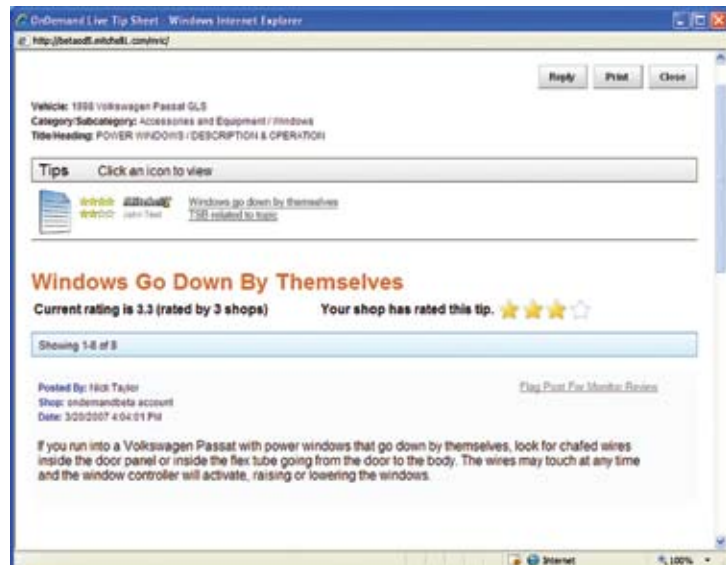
OnDemand Live Tip Sheet - Windows Internet Explorer

http://betaod5.mitchell1.com/mic/

Reply Print Close

Vehicle: 1998 Volkswagen Passat GLS
Category/Subcategory: Accessories and Equipment / Windows
Title/Heading: POWER WINDOWS / DESCRIPTION & OPERATION

Tips Click an icon to view

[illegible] Windows go down by themselves
John Test TSB related to topic

Windows Go Down By Themselves

Current rating is 3.3 (rated by 3 shops)

Your shop has rated this tip.

Showing 1-8 of 8

Posted By: Nick Taylor
Shop: ondemandbeta account
Date: 3/20/2007 4:04:01 PM

Flag Post For Monitor Review

If you run into a Volkswagen Passat with power windows that go down by themselves, look for chafed wires inside the door panel or inside the flex tube going from the door to the body. The wires may touch at any time and the window controller will activate, raising or lowering the windows.

Internet

100%